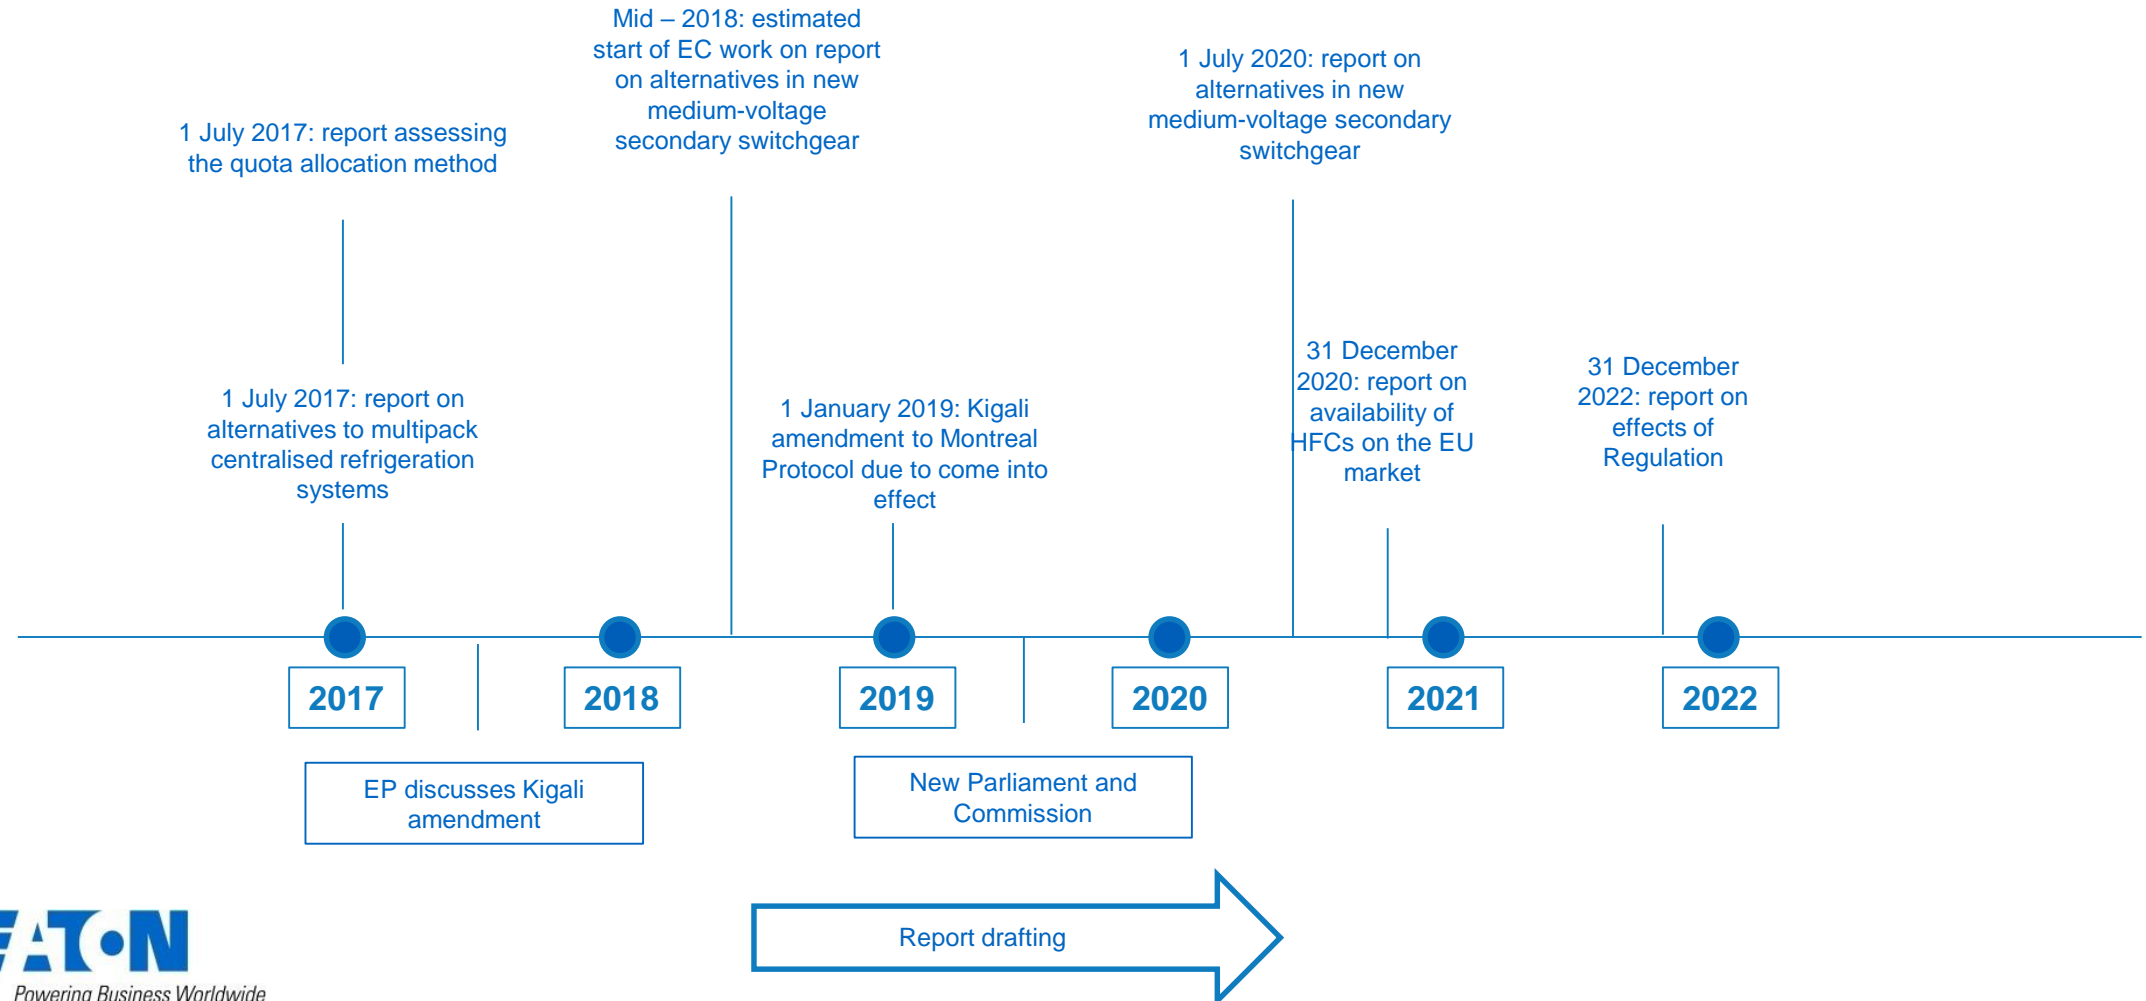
Mid – 2018: estimated start of EC work on report on alternatives in new medium-voltage secondary switchgear

1 July 2017: report assessing the quota allocation method

1 July 2020: report on alternatives in new medium-voltage secondary switchgear

1 July 2017: report on alternatives to multipack centralised refrigeration systems

1 January 2019: Kigali amendment to Montreal Protocol due to come into effect

31 December 2020: report on availability of HFCs on the EU market

31 December 2022: report on effects of Regulation

2017

2018

2019

2020

2021

2022

EP discusses Kigali amendment

New Parliament and Commission

Report drafting

EATON

Powering Business Worldwide